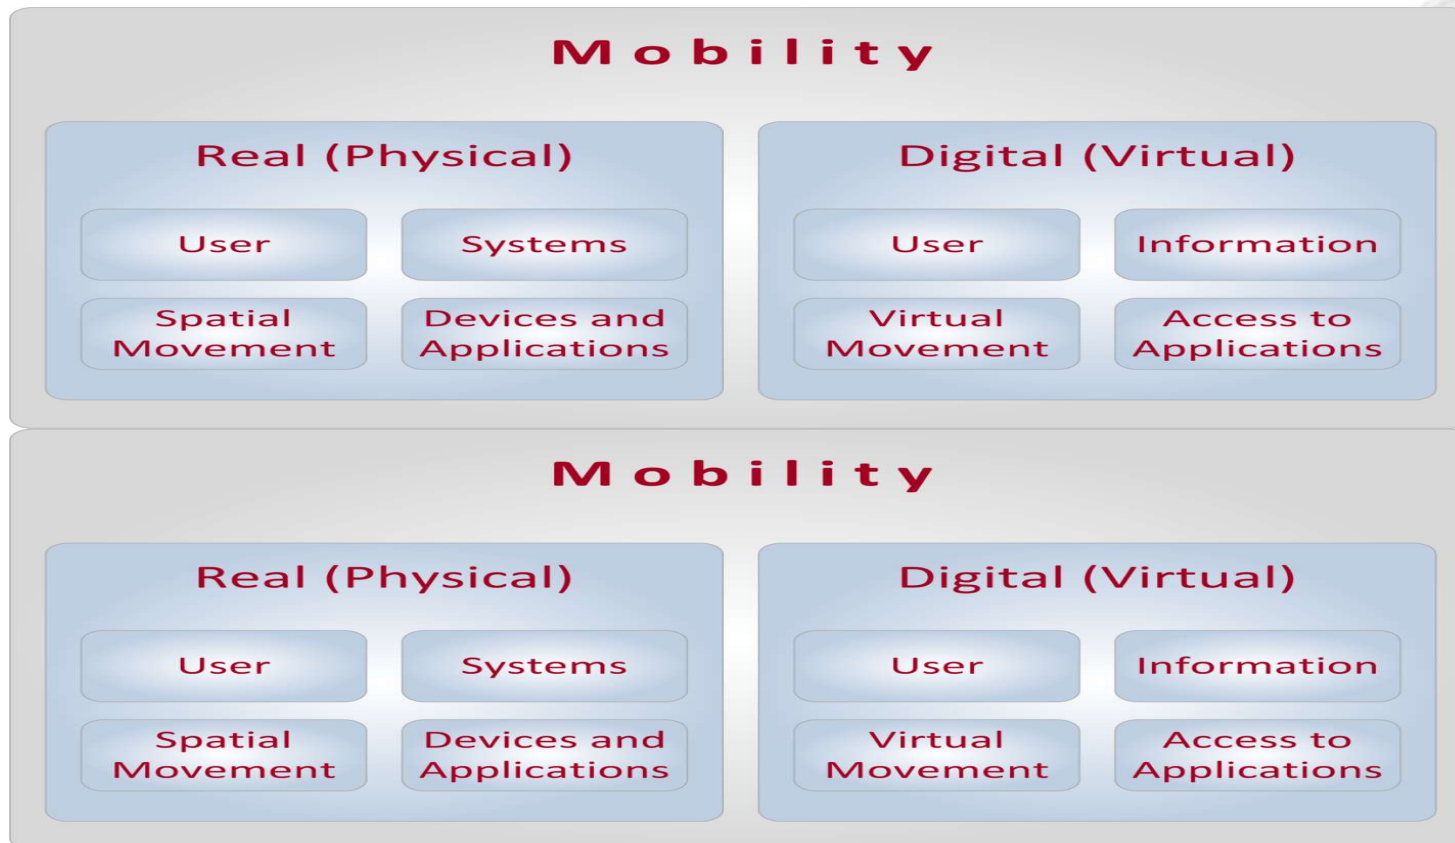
Mobility

Real (Physical)

User

Systems

Spatial Movement

Devices and Applications

Digital (Virtual)

User

Information

Virtual Movement

Access to Applications

Mobility

Real (Physical)

User

Systems

Spatial Movement

Devices and Applications

Digital (Virtual)

User

Information

Virtual Movement

Access to Applications